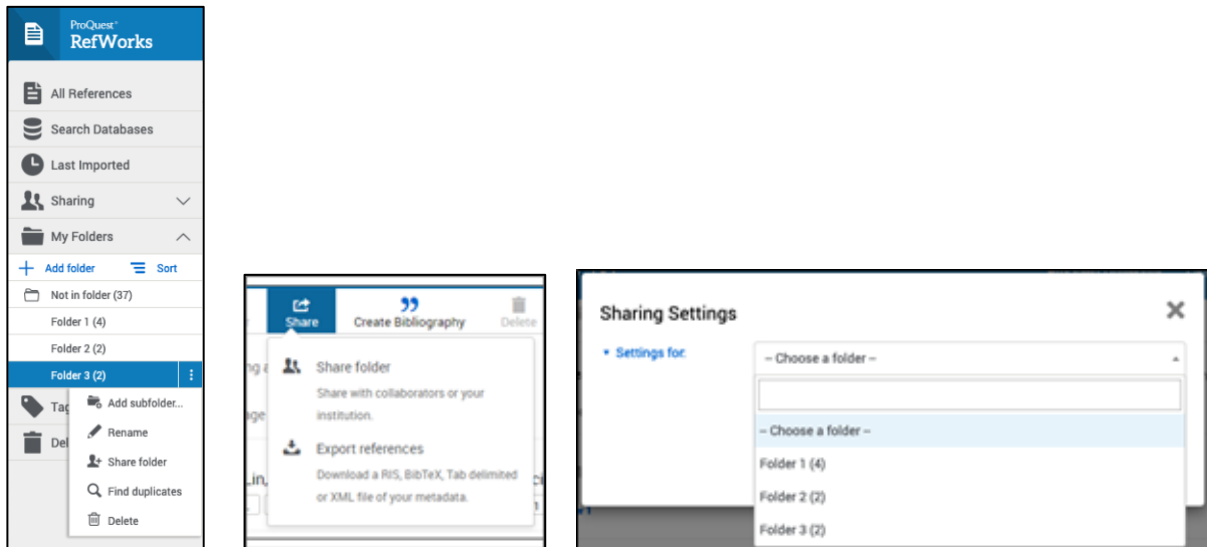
ProQuest
RefWorks

All References
Search Databases
Last Imported
Sharing
My Folders
Add folder
Sort
Not in folder (37)
Folder 1 (4)
Folder 2 (2)
Folder 3 (2)
Tag
Del
Add subfolder...
Rename
Share folder
Find duplicates
Delete

Share
Create Bibliography
Delete
Share folder
Share with collaborators or your institution.
Export references
Download a RIS, BibTeX, Tab delimited or XML file of your metadata.

Sharing Settings
Settings for:
-- Choose a folder --
-- Choose a folder --
Folder 1 (4)
Folder 2 (2)
Folder 3 (2)